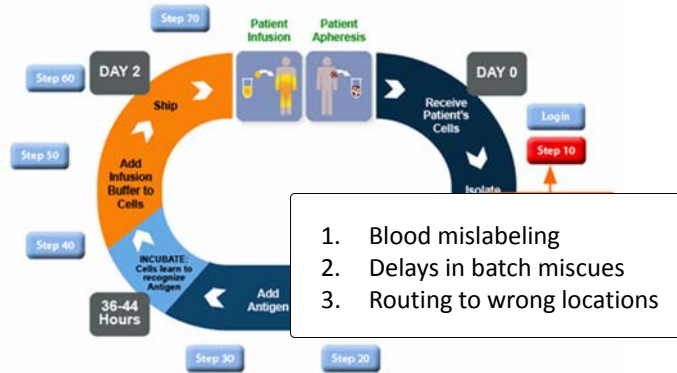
Step 70

Patient Infusion

Patient Apheresis

Step 60

DAY 2

DAY 0

Ship

Receive Patient's Cells

Login

Step 10

Step 50

Add Infusion Buffer to Cells

Isolate

Step 40

INCUBATE: Cells learn to recognize Antigen

36-44 Hours

Add Antigen

Step 30

Step 20

1. Blood mislabeling
2. Delays in batch miscues
3. Routing to wrong locations